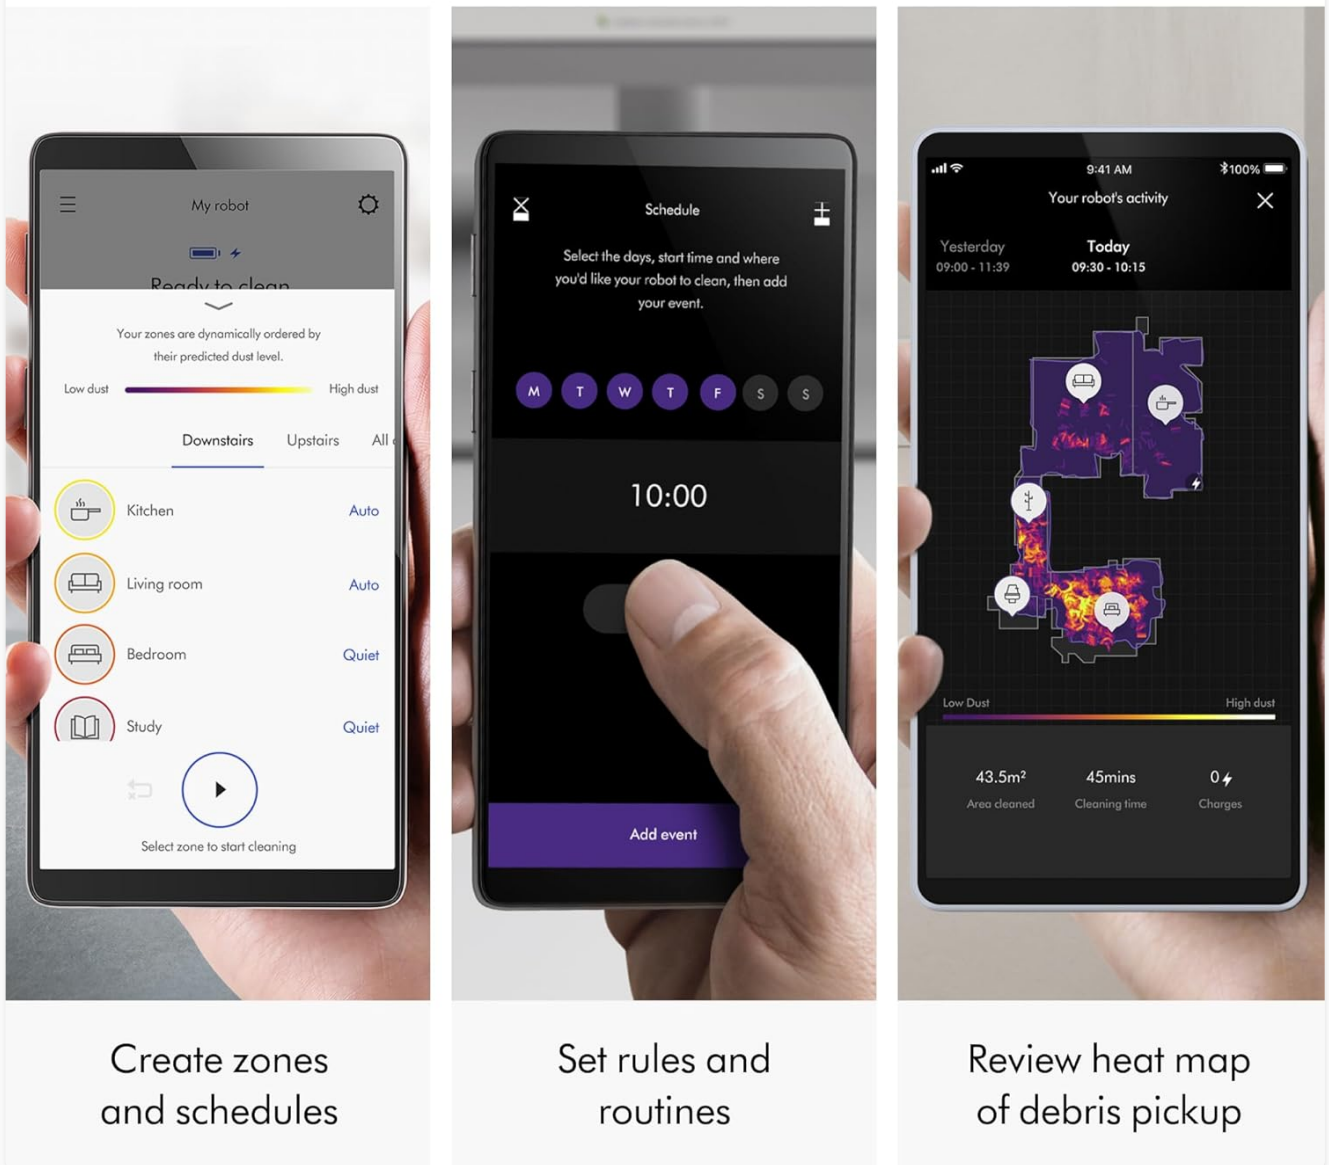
My robot

Ready to clean

Your zones are dynamically ordered by their predicted dust level.

Low dust High dust

Downstairs Upstairs All

Kitchen Auto

Living room Auto

Bedroom Quiet

Study Quiet

Select zone to start cleaning

Create zones and schedules

Schedule

Select the days, start time and where you'd like your robot to clean, then add your event.

M T W T F S S

10:00

Add event

Set rules and routines

9:41 AM 100%

Your robot's activity

Yesterday 09:00 - 11:39

Today 09:30 - 10:15

Low Dust High dust

43.5m² Area cleaned

45mins Cleaning time

0 Charges

Review heat map of debris pickup